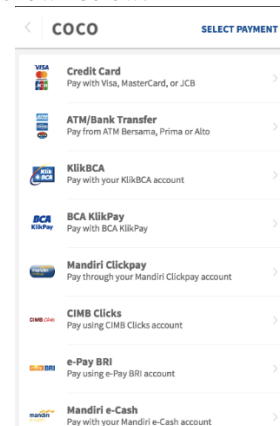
COCO
SELECT PAYMENT

VISA
Credit Card
Pay with Visa, MasterCard, or JCB

ATM/Bank Transfer
Pay from ATM Bersama, Prima or Alto

Klik BCA
KlikBCA
Pay with your KlikBCA account

BCA KlikPay
BCA KlikPay
Pay with BCA KlikPay

Mandiri Clickpay
Pay through your Mandiri Clickpay account

CIMB Clicks
CIMB Clicks
Pay using CIMB Clicks account

BRI
e-Pay BRI
Pay using e-Pay BRI account

mandiri
Mandiri e-Cash
Pay with your Mandiri e-Cash account